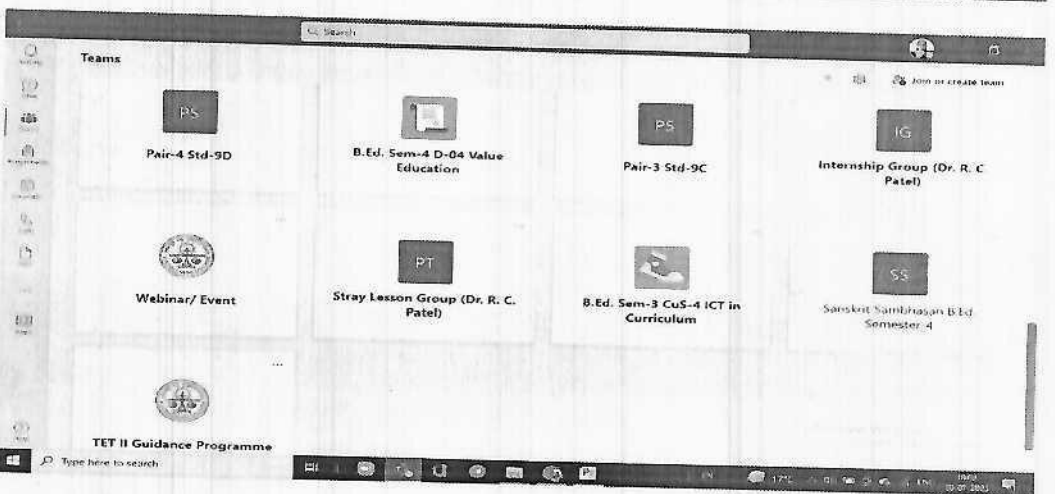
Search

Teams

Join or create team

PS

Pair-4 Std-9D

B.Ed. Sem-4 D-04 Value Education

PS

Pair-3 Std-9C

IG

Internship Group (Dr. R. C Patel)

Webinar/ Event

PT

Stray Lesson Group (Dr. R. C. Patel)

B.Ed. Sem-3 CuS-4 ICT in Curriculum

SS

Sanskrit Sambhasan B.Ed Semester 4

...

TET II Guidance Programme

Type here to search

17°C

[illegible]